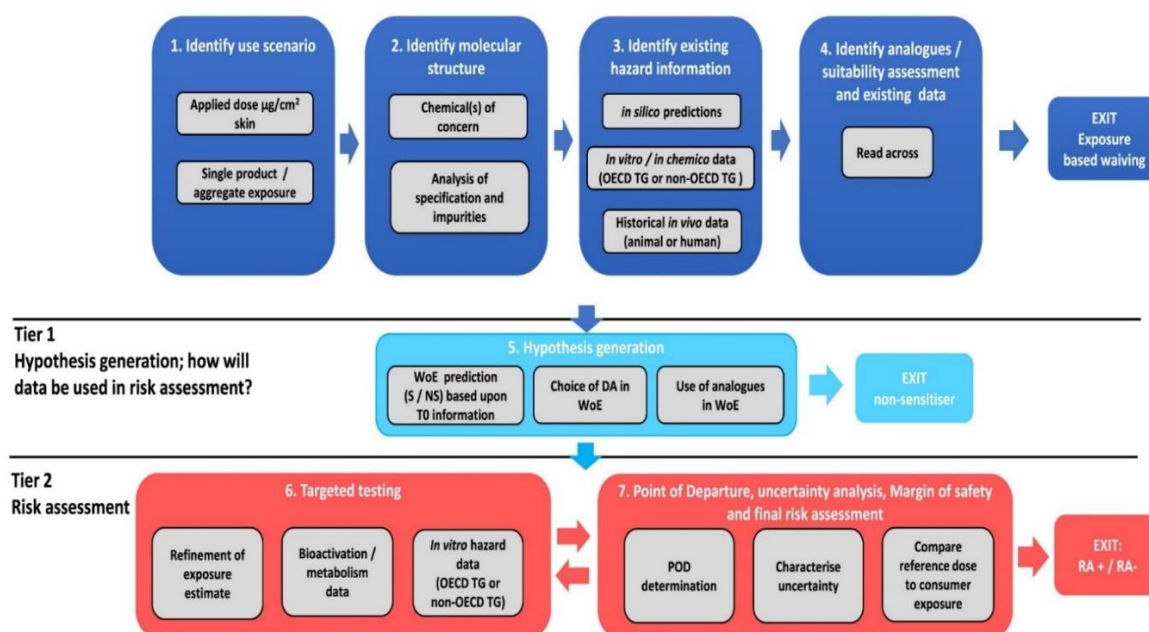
1. Identify use scenario

Applied dose µg/cm$^2$ skin

Single product / aggregate exposure

2. Identify molecular structure

Chemical(s) of concern

Analysis of specification and impurities

3. Identify existing hazard information

in silico predictions

In vitro / in chemico data (OECD TG or non-OECD TG )

Historical in vivo data (animal or human)

4. Identify analogues / suitability assessment and existing data

Read across

EXIT Exposure based waiving

Tier 1
Hypothesis generation; how will data be used in risk assessment?

5. Hypothesis generation

WoE prediction (S / NS) based upon T0 information

Choice of DA in WoE

Use of analogues in WoE

EXIT non-sensitiser

Tier 2
Risk assessment

6. Targeted testing

Refinement of exposure estimate

Bioactivation / metabolism data

In vitro hazard data (OECD TG or non-OECD TG)

7. Point of Departure, uncertainty analysis, Margin of safety and final risk assessment

POD determination

Characterise uncertainty

Compare reference dose to consumer exposure

EXIT: RA + / RA-